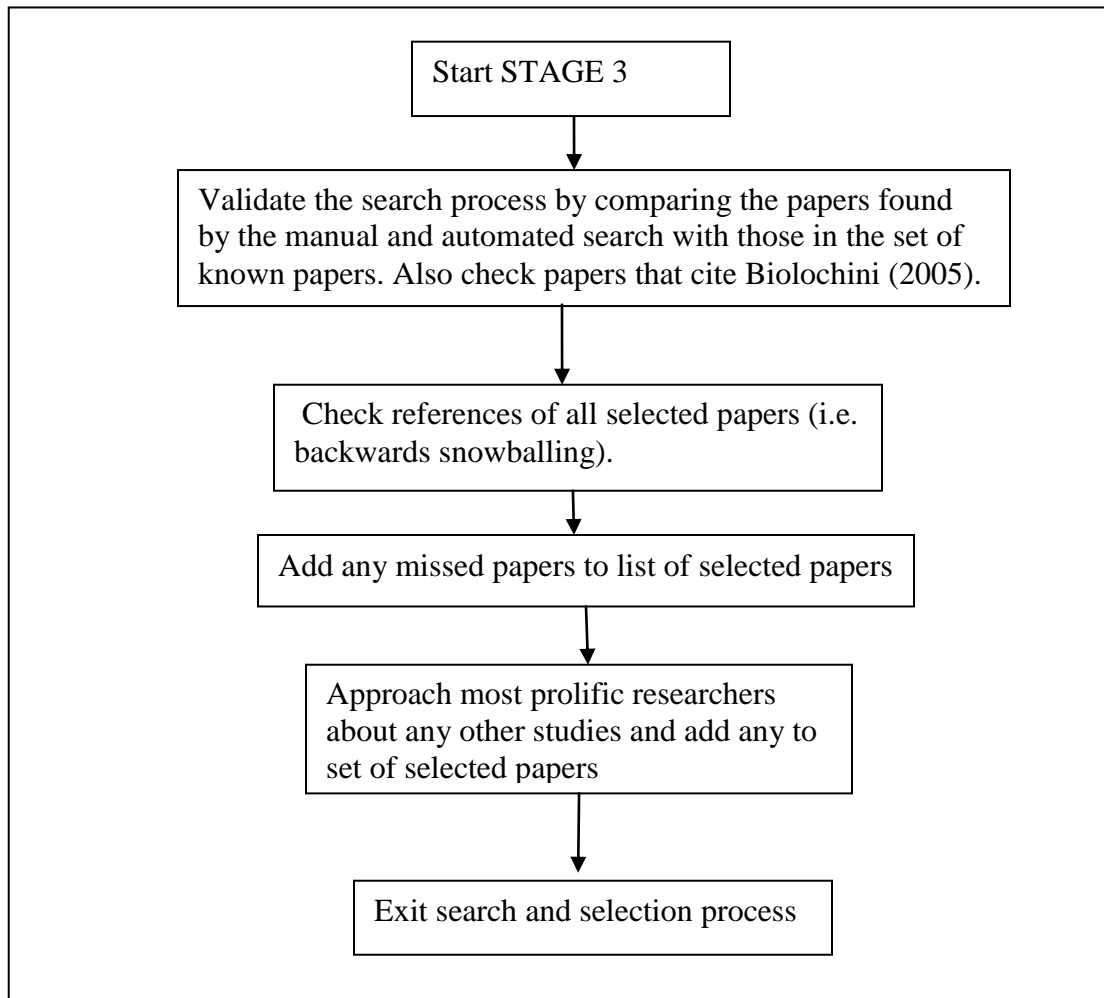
Start STAGE 3

Validate the search process by comparing the papers found by the manual and automated search with those in the set of known papers. Also check papers that cite Biolochini (2005).

Check references of all selected papers (i.e. backwards snowballing).

Add any missed papers to list of selected papers

Approach most prolific researchers about any other studies and add any to set of selected papers

Exit search and selection process